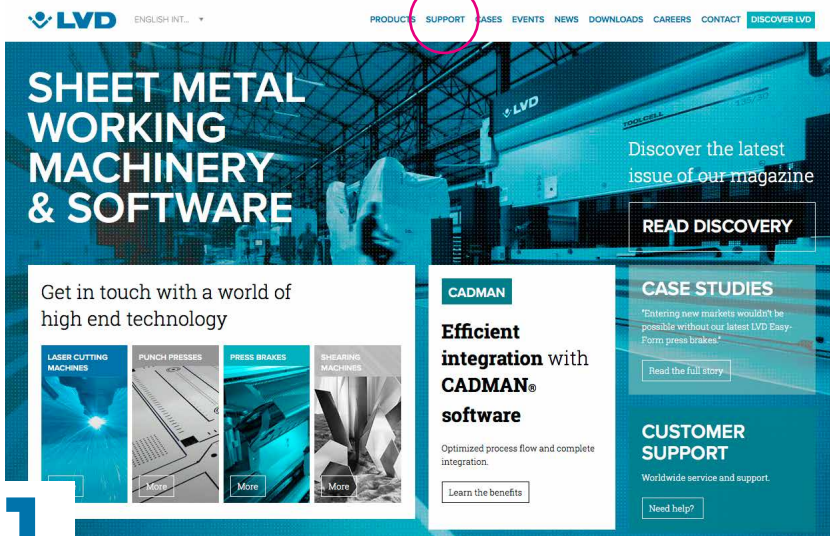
LVD ENGLISH INT... ▾

PRODUCTS SUPPORT CASES EVENTS NEWS DOWNLOADS CAREERS CONTACT DISCOVER LVD

SHEET METAL WORKING MACHINERY & SOFTWARE

LVD

TOOLCELL

Discover the latest issue of our magazine

READ DISCOVERY

Get in touch with a world of high end technology

LASER CUTTING MACHINES

PUNCH PRESSES

More

PRESS BRAKES

More

SHEARING MACHINES

More

CADMAN

Efficient integration with CADMAN® software

Optimized process flow and complete integration.

Learn the benefits

CASE STUDIES

"Entering new markets wouldn't be possible without our latest LVD Easy-Form press brakes."

Read the full story

CUSTOMER SUPPORT

Worldwide service and support.

Need help?